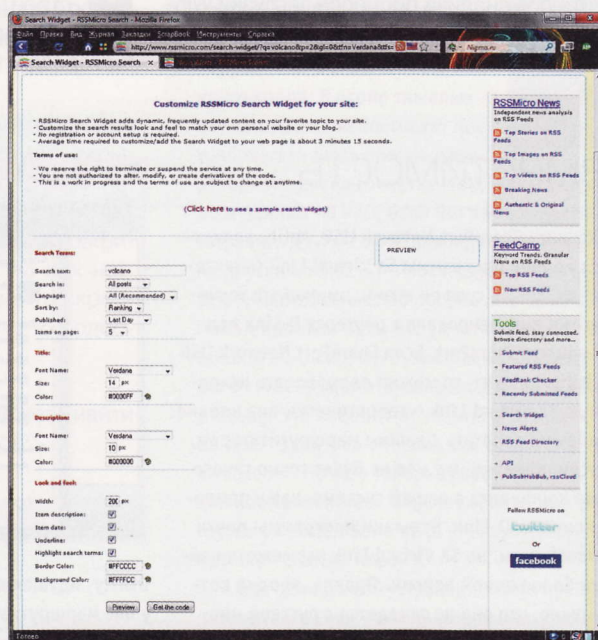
Search Widget - RSSMicro Search - Mozilla Firefox

Файл Правка Вид Журнал Закладки ScrapBook Инструменты Справка

http://www.rssmicro.com/search-widget/?q=volcano&p=2&gl=0&tfn=Verdana&tfs=

Nigma.ru

Search Widget - RSSMicro Search

Customize RSSMicro Search Widget for your site:

- RSSMicro Search Widget adds dynamic, frequently updated content on your favorite topic to your site.
- Customize the search results look and feel to match your own personal website or your blog.
- No registration or account setup is required.
- Average time required to customize/add the Search Widget to your web page is about 3 minutes 15 seconds.

Terms of use:

- We reserve the right to terminate or suspend the service at any time.
- You are not authorized to alter, modify, or create derivatives of the code.
- This is a work in progress and the terms of use are subject to change at anytime.

(Click here to see a sample search widget)

Search Terms:

Search text: volcano
Search in: All posts
Language: All (Recommended)
Sort by: Ranking
Published: Last Day
Items on page: 5

Title:

Font Name: Verdana
Size: 14 px
Color: #0000FF

Description:

Font Name: Verdana
Size: 10 px
Color: #000000

Look and feel:

Width: 200 px
Item description:
Item date:
Underline:
Highlight search terms:
Border Color: #FFCCCC
Background Color: #FFFFCC

Preview Get the code

PREVIEW

RSSMicro News
Independent news analysis on RSS Feeds

Top Stories on RSS Feeds
Top Images on RSS Feeds
Top Videos on RSS Feeds
Breaking News
Authentic & Original News

FeedCamp
Keyword Trends. Granular News on RSS Feeds

Top RSS Feeds
New RSS Feeds

Tools
Submit feed, stay connected, browse directory and more...

Submit Feed
Featured RSS Feeds
FeedRank Checker
Recently Submitted Feeds
Search Widget
News Alerts
RSS Feed Directory
API
PubSubHubBub, rssCloud

Follow RSSMicro on
twitter
Or
facebook

Готово